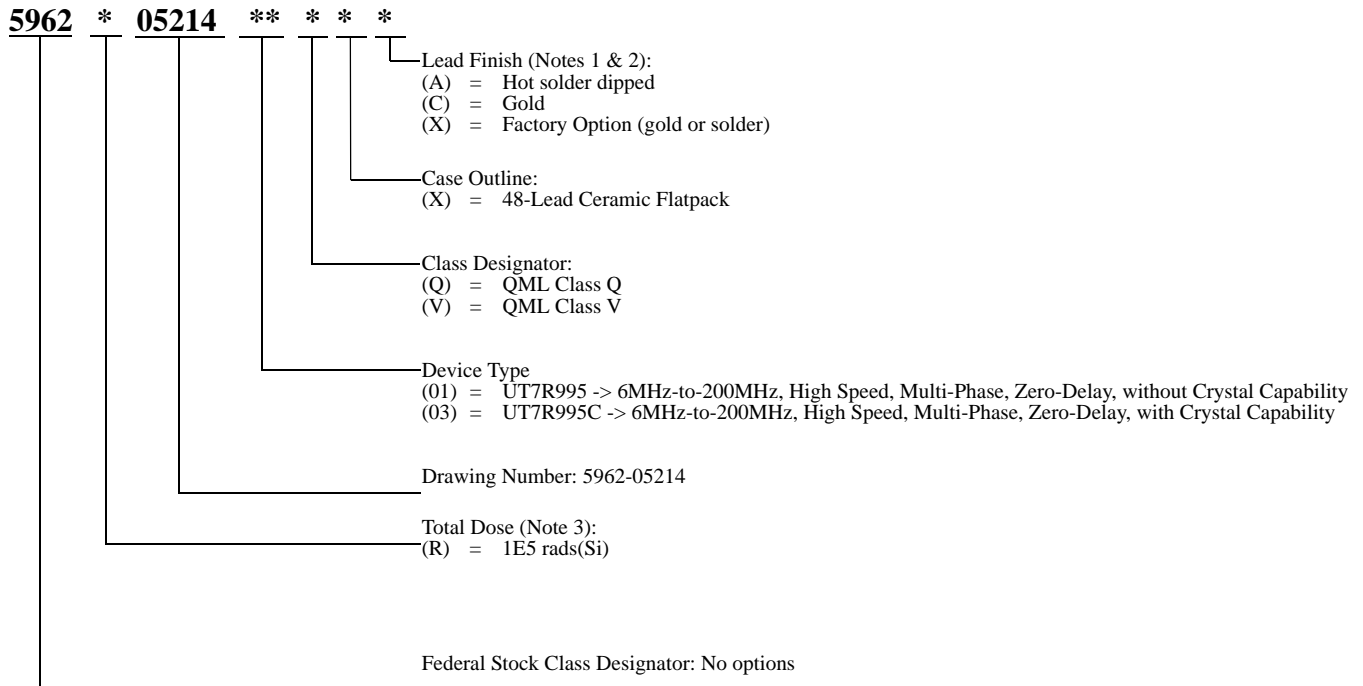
5962 * 05214 ** * * *

Lead Finish (Notes 1 & 2):
(A) = Hot solder dipped
(C) = Gold
(X) = Factory Option (gold or solder)

Case Outline:
(X) = 48-Lead Ceramic Flatpack

Class Designator:
(Q) = QML Class Q
(V) = QML Class V

Device Type
(01) = UT7R995 -> 6MHz-to-200MHz, High Speed, Multi-Phase, Zero-Delay, without Crystal Capability
(03) = UT7R995C -> 6MHz-to-200MHz, High Speed, Multi-Phase, Zero-Delay, with Crystal Capability

Drawing Number: 5962-05214

Total Dose (Note 3):
(R) = 1E5 rads(Si)

Federal Stock Class Designator: No options